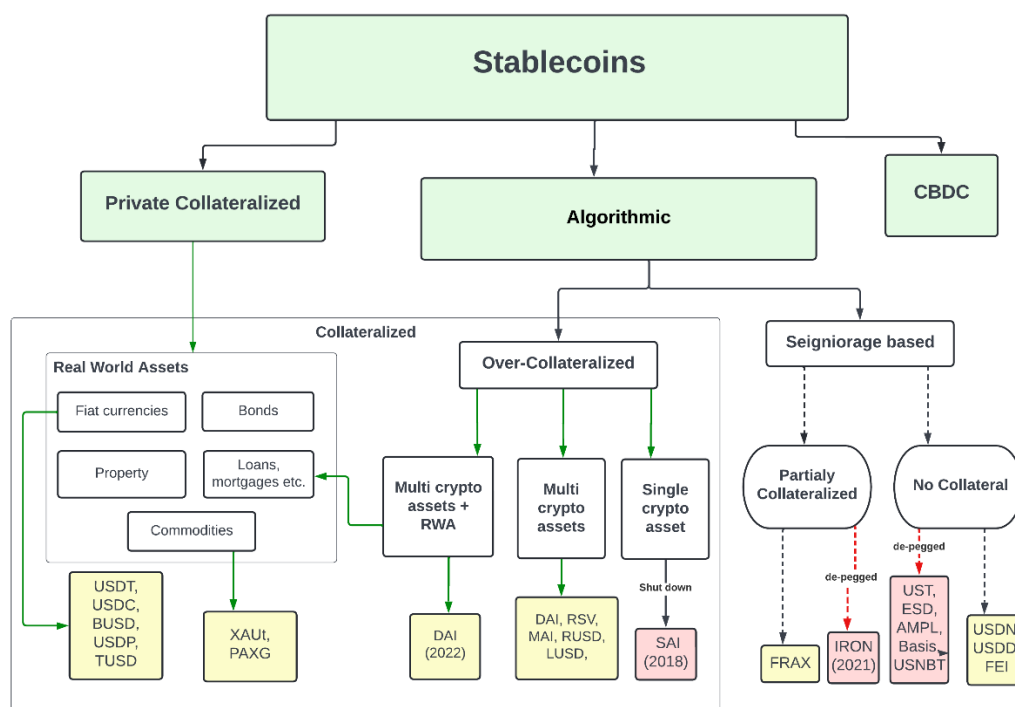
Stablecoins

Private Collateralized

Algorithmic

CBDC

Collateralized

Real World Assets

Fiat currencies

Bonds

Property

Loans, mortgages etc.

Commodities

Over-Collateralized

Multi crypto assets + RWA

Multi crypto assets

Single crypto asset

Seigniorage based

Partialy Collateralized

No Collateral

de-pegged

de-pegged

Shut down

USDT, USDC, BUSD, USDP, TUSD

XAUt, PAXG

DAI (2022)

DAI, RSV, MAI, RUSD, LUSD,

SAI (2018)

FRAX

IRON (2021)

UST, ESD, AMPL, Basis, USNBT

USDN, USDD, FEI